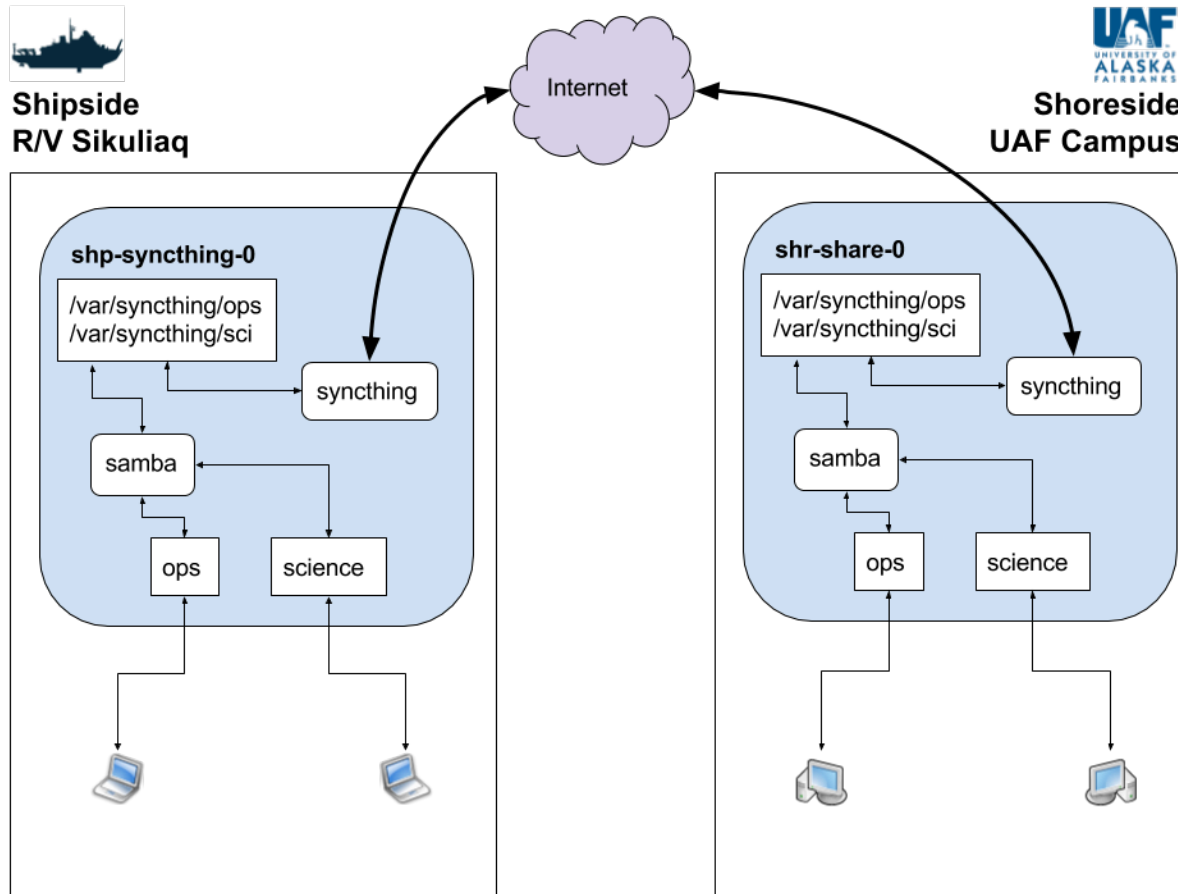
Shipside
R/V Sikuliaq

Internet

UAF
UNIVERSITY OF
ALASKA
FAIRBANKS

Shoreside
UAF Campus

shp-syncthing-0

/var/syncthing/ops
/var/syncthing/sci

syncthing

samba

ops

science

shr-share-0

/var/syncthing/ops
/var/syncthing/sci

syncthing

samba

ops

science